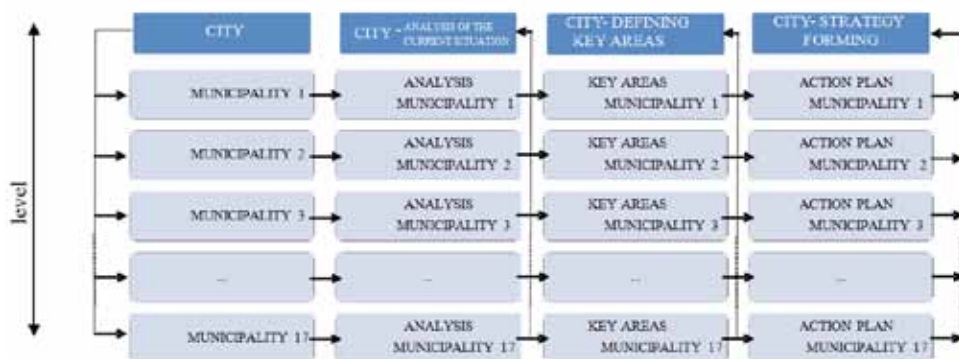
level

CITY

CITY - ANALYSIS OF THE CURRENT SITUATION

CITY- DEFINING KEY AREAS

CITY- STRATEGY FORMING

MUNICIPALITY 1

ANALYSIS MUNICIPALITY 1

KEY AREAS MUNICIPALITY 1

ACTION PLAN MUNICIPALITY 1

MUNICIPALITY 2

ANALYSIS MUNICIPALITY 2

KEY AREAS MUNICIPALITY 2

ACTION PLAN MUNICIPALITY 2

MUNICIPALITY 3

ANALYSIS MUNICIPALITY 3

KEY AREAS MUNICIPALITY 3

ACTION PLAN MUNICIPALITY 3

...

...

...

...

MUNICIPALITY 17

ANALYSIS MUNICIPALITY 17

KEY AREAS MUNICIPALITY 17

ACTION PLAN MUNICIPALITY 17